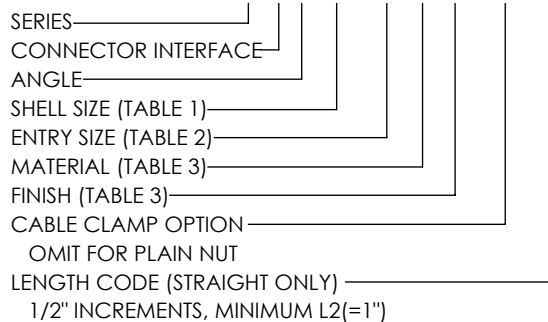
SERIES
CONNECTOR INTERFACE
ANGLE
SHELL SIZE (TABLE 1)
ENTRY SIZE (TABLE 2)
MATERIAL (TABLE 3)
FINISH (TABLE 3)
CABLE CLAMP OPTION
OMIT FOR PLAIN NUT
LENGTH CODE (STRAIGHT ONLY)
1/2" INCREMENTS, MINIMUM L2(=1")